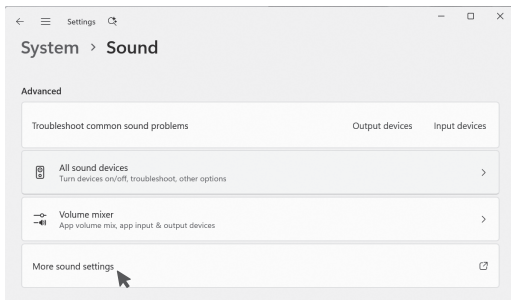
Settings

System > Sound

Advanced

Troubleshoot common sound problems
Output devices
Input devices

All sound devices
Turn devices on/off, troubleshoot, other options

Volume mixer
App volume mix, app input & output devices

More sound settings